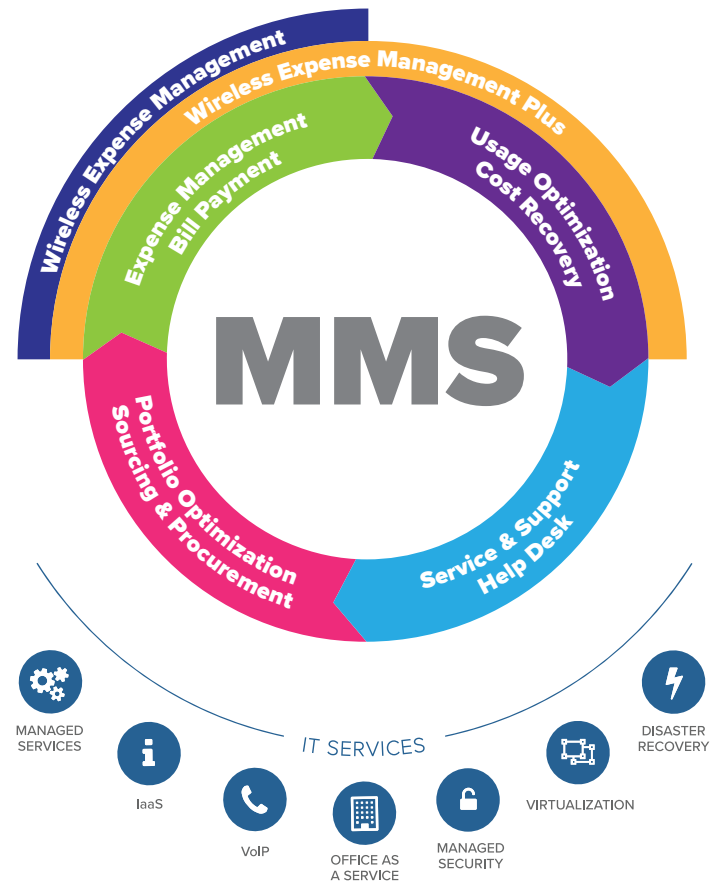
Wireless Expense Management

Wireless Expense Management Plus

Expense Management
Bill Payment

Usage Optimization
Cost Recovery

MMS

Portfolio Optimization
Sourcing & Procurement

Service & Support
Help Desk

IT SERVICES

MANAGED SERVICES

IaaS

VoIP

OFFICE AS A SERVICE

MANAGED SECURITY

VIRTUALIZATION

DISASTER RECOVERY